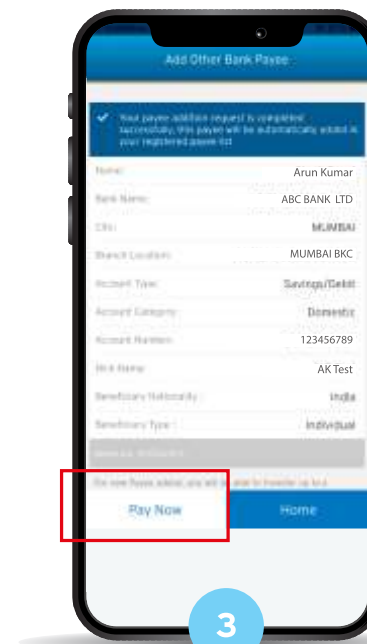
Add Other Bank Payee

Your payee addition request is completed successfully, this payee will be automatically added in your registered payee list

Name: Arun Kumar

Bank Name: ABC BANK LTD

City: MUMBAI

Branch Location: MUMBAI BKC

Account Type: Savings/Debit

Account Category: Domestic

Account Number: 123456789

Nick Name: AK Test

Beneficiary Nationality: India

Beneficiary Type: Individual

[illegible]

For new Payee added, you will be able to transfer up to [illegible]

Pay Now

Home

3